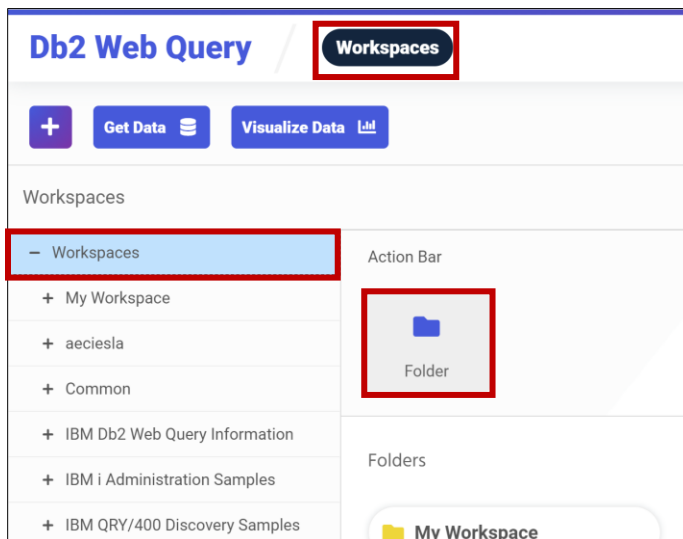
Db2 Web Query

Workspaces

+

Get Data

Visualize Data

Workspaces

− Workspaces

+ My Workspace

+ aeciesla

+ Common

+ IBM Db2 Web Query Information

+ IBM i Administration Samples

+ IBM QRY/400 Discovery Samples

Action Bar

Folder

Folders

My Workspace